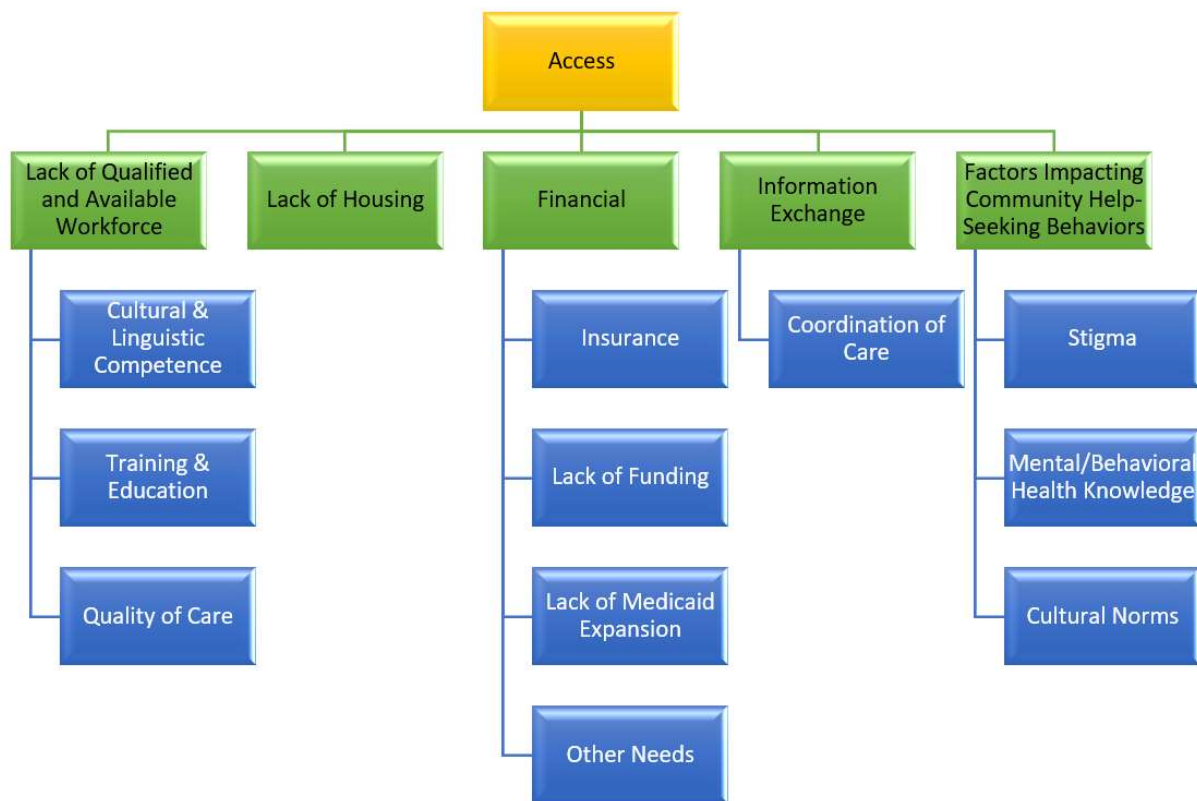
Access

Lack of Qualified and Available Workforce

Cultural & Linguistic Competence

Training & Education

Quality of Care

Lack of Housing

Financial

Insurance

Lack of Funding

Lack of Medicaid Expansion

Other Needs

Information Exchange

Coordination of Care

Factors Impacting Community Help-Seeking Behaviors

Stigma

Mental/Behavioral Health Knowledge

Cultural Norms